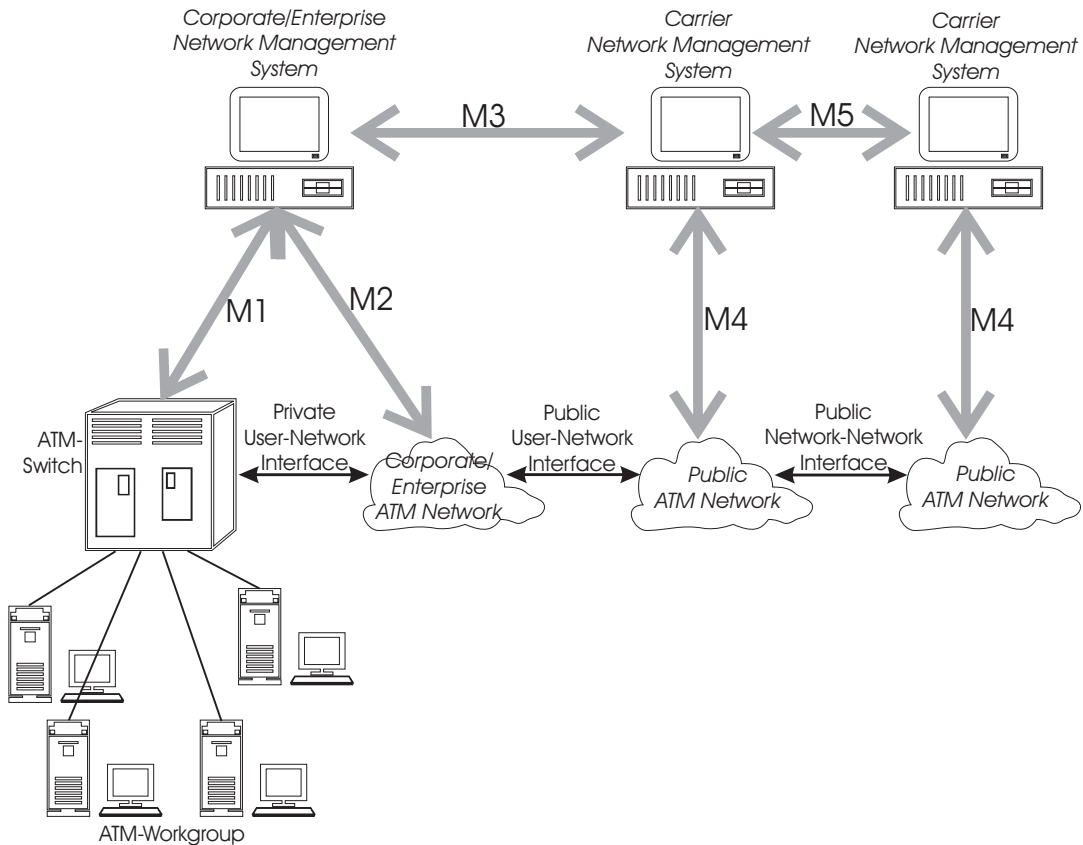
Corporate/Enterprise Network Management System

Carrier Network Management System

Carrier Network Management System

M3

M5

M1

M2

M4

M4

ATM-Switch

Private User-Network Interface

Corporate/ Enterprise ATM Network

Public User-Network Interface

Public ATM Network

Public Network-Network Interface

Public ATM Network

ATM-Workgroup